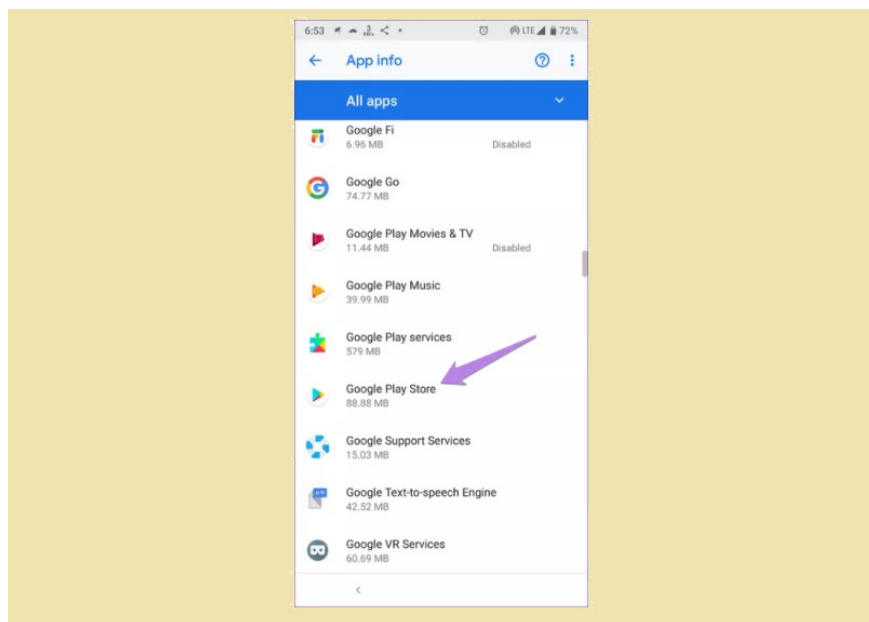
6:53 LTE 72%

App info

All apps

Google Fi
6.96 MB
Disabled

Google Go
74.77 MB

Google Play Movies & TV
11.44 MB
Disabled

Google Play Music
39.99 MB

Google Play services
579 MB

Google Play Store
88.88 MB

Google Support Services
15.03 MB

Google Text-to-speech Engine
42.52 MB

Google VR Services
60.69 MB